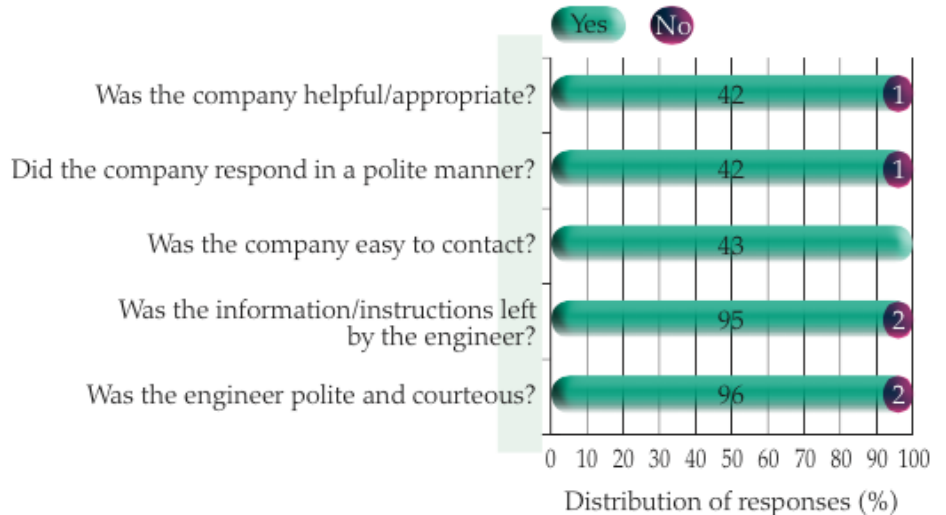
Yes No

Was the company helpful/appropriate? 42 1

Did the company respond in a polite manner? 42 1

Was the company easy to contact? 43

Was the information/instructions left by the engineer? 95 2

Was the engineer polite and courteous? 96 2

0 10 20 30 40 50 60 70 80 90 100

Distribution of responses (%)